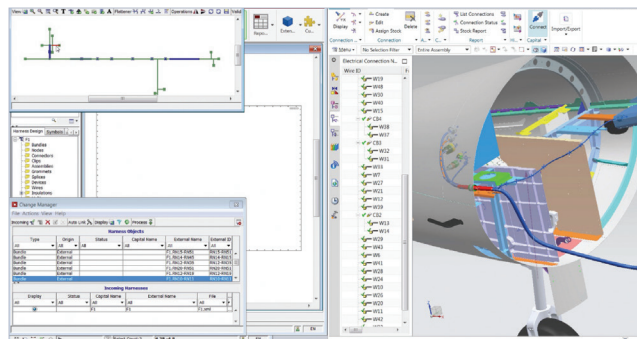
View | Flattener | Operations | Vital

Repo... | Exten... | Co...

Display | Create | Edit | Assign Stock | Delete | List Connections | Connection Status | Stock Report | Connect | Import/Export

Connection | Connection | Report | Capital

Menu | No Selection Filter | Entire Assembly

Electrical Connection N...

Wire ID

W19
W48
W30
W40
W15
CB4
W38
W37
CB3
W32
W31
W33
W7
W27
W21
W12
W39
CB2
W13
W14
W29
W43
W6
W11
W28
W24
W10
W26
W20
W11
W42

Harness Design | Symbols

F1
Bundles
Nodes
Connectors
Clips
Assemblies
Grommets
Splices
Devices
Wires
Insulations

Change Manager

File Actions View Help

Auto Link | Display | Process

Harness Objects

| Type | Origin | Status | Capital Name | External Name | External ID |
|---|---|---|---|---|---|
| All | All | All | All | All | All |
| Bundle | External | | | F1.RN18-RN81 | RN18-RN81 |
| Bundle | External | | | F1.RN13-RN80 | RN13-RN80 |
| Bundle | External | | | F1.RN12-RN16 | RN12-RN16 |
| Bundle | External | | | F1.RN14-RN13 | RN14-RN13 |
| Bundle | External | | | F1.RN20-RN61 | RN20-RN61 |
| Bundle | External | | | F1.RN12-RN13 | RN12-RN13 |
| Bundle | External | | | F1.RN20-RN13 | RN20-RN13 |

Incoming Harnesses

| Display | Status | Capital Name | External Name | File |
|---|---|---|---|---|
| All | All | All | All | All |
| | | F1 | F1 | F1.xml |

EN